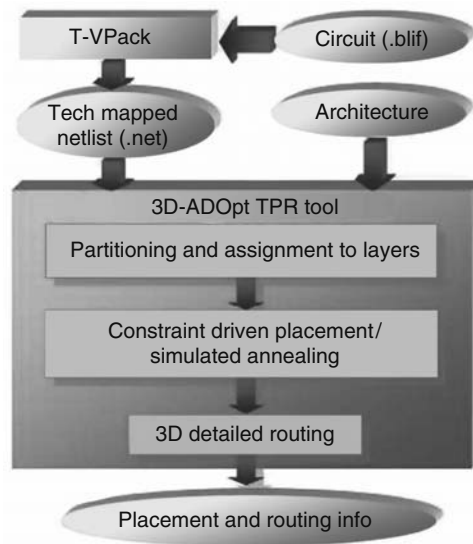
T-VPack

Circuit (.blif)

Tech mapped netlist (.net)

Architecture

3D-ADOpt TPR tool

Partitioning and assignment to layers

Constraint driven placement/ simulated annealing

3D detailed routing

Placement and routing info